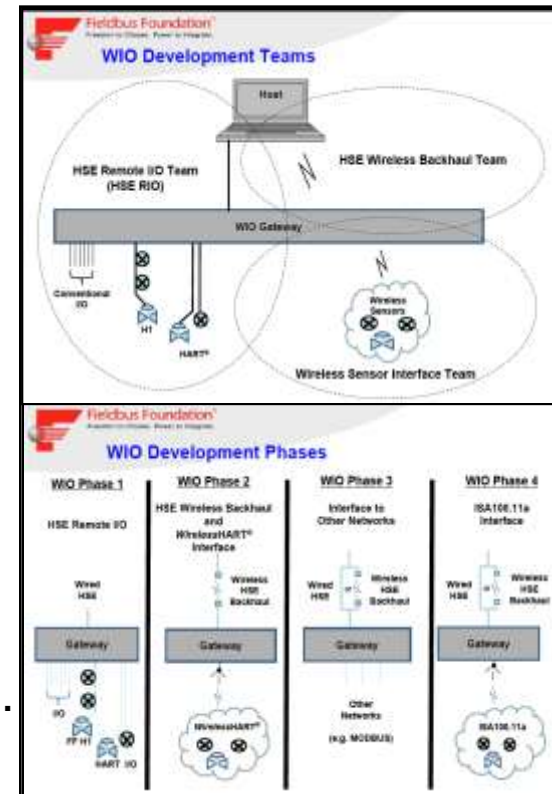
Fieldbus Foundation
Freedom to Choose. Power to Integrate.

WIO Development Teams

Host

HSE Remote I/O Team (HSE RIO)

HSE Wireless Backhaul Team

WIO Gateway

Conventional I/O

H1

HART®

Wireless Sensors

Wireless Sensor Interface Team

Fieldbus Foundation
Freedom to Choose. Power to Integrate.

WIO Development Phases

WIO Phase 1

HSE Remote I/O

Wired HSE

Gateway

I/O

FF H1

HART I/O

WIO Phase 2

HSE Wireless Backhaul and WirelessHART® Interface

Wireless HSE Backhaul

Gateway

WirelessHART®

WIO Phase 3

Interface to Other Networks

Wired HSE

Wireless HSE Backhaul

Gateway

Other Networks

(e.g. MODBUS)

WIO Phase 4

ISA100.11a Interface

Wired HSE

Wireless HSE Backhaul

Gateway

ISA100.11a